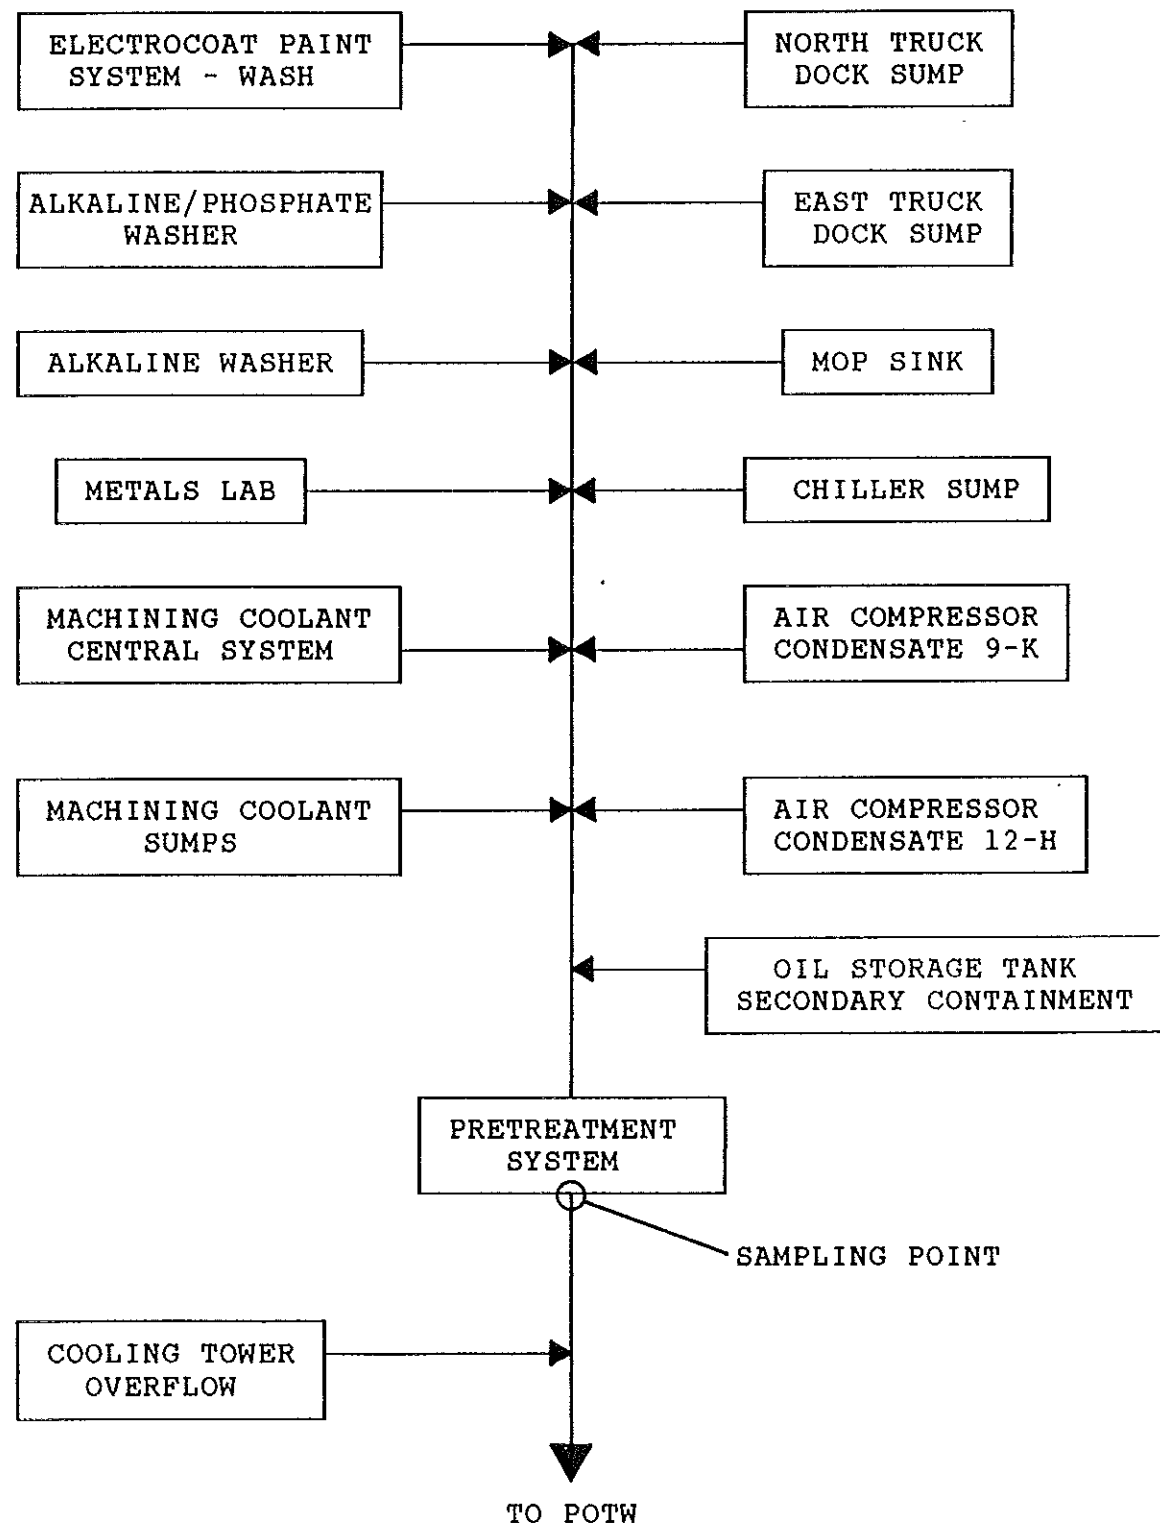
ELECTROCOAT PAINT SYSTEM - WASH

NORTH TRUCK DOCK SUMP

ALKALINE/PHOSPHATE WASHER

EAST TRUCK DOCK SUMP

ALKALINE WASHER

MOP SINK

METALS LAB

CHILLER SUMP

MACHINING COOLANT CENTRAL SYSTEM

AIR COMPRESSOR CONDENSATE 9-K

MACHINING COOLANT SUMPS

AIR COMPRESSOR CONDENSATE 12-H

OIL STORAGE TANK SECONDARY CONTAINMENT

PRETREATMENT SYSTEM

SAMPLING POINT

COOLING TOWER OVERFLOW

TO POTW